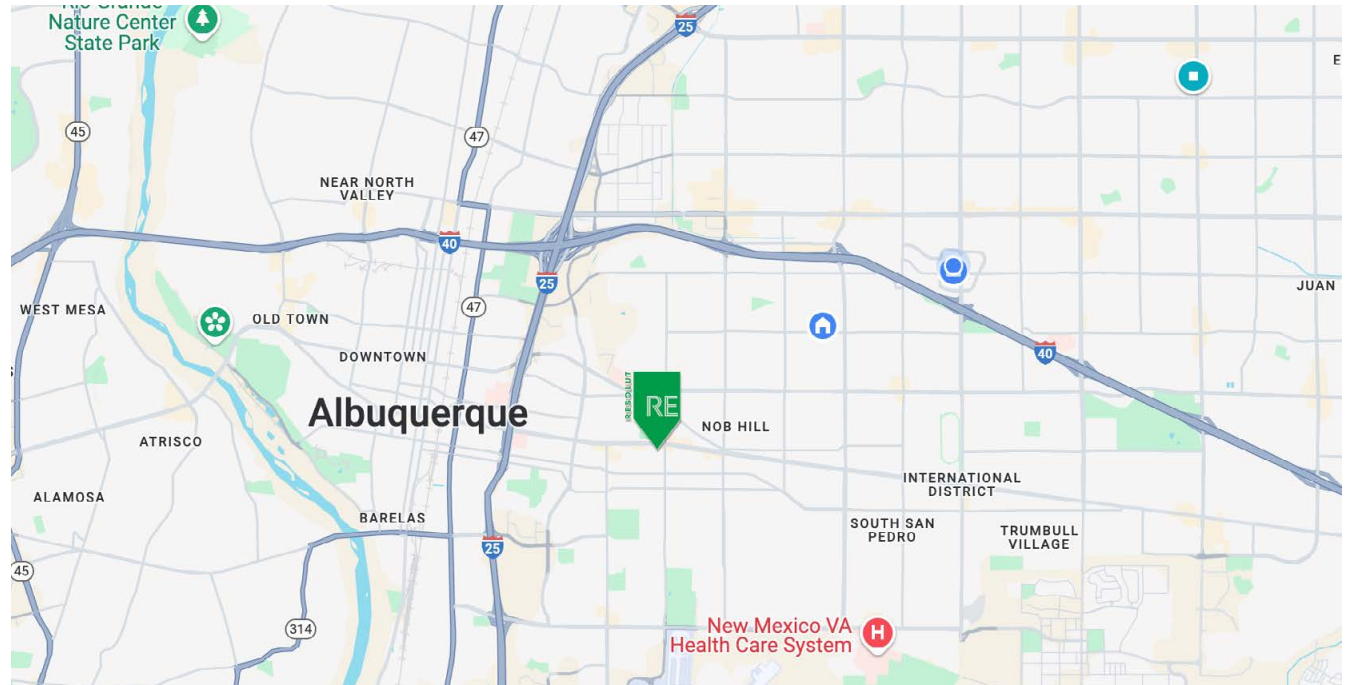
Rio Grande Nature Center State Park

25

45

47

NEAR NORTH VALLEY

40

25

47

WEST MESA

OLD TOWN

DOWNTOWN

Albuquerque

RESOLUT RE

NOB HILL

40

JUAN

ATRISCO

INTERNATIONAL DISTRICT

ALAMOSA

BARELAS

SOUTH SAN PEDRO

TRUMBULL VILLAGE

25

45

314

New Mexico VA Health Care System